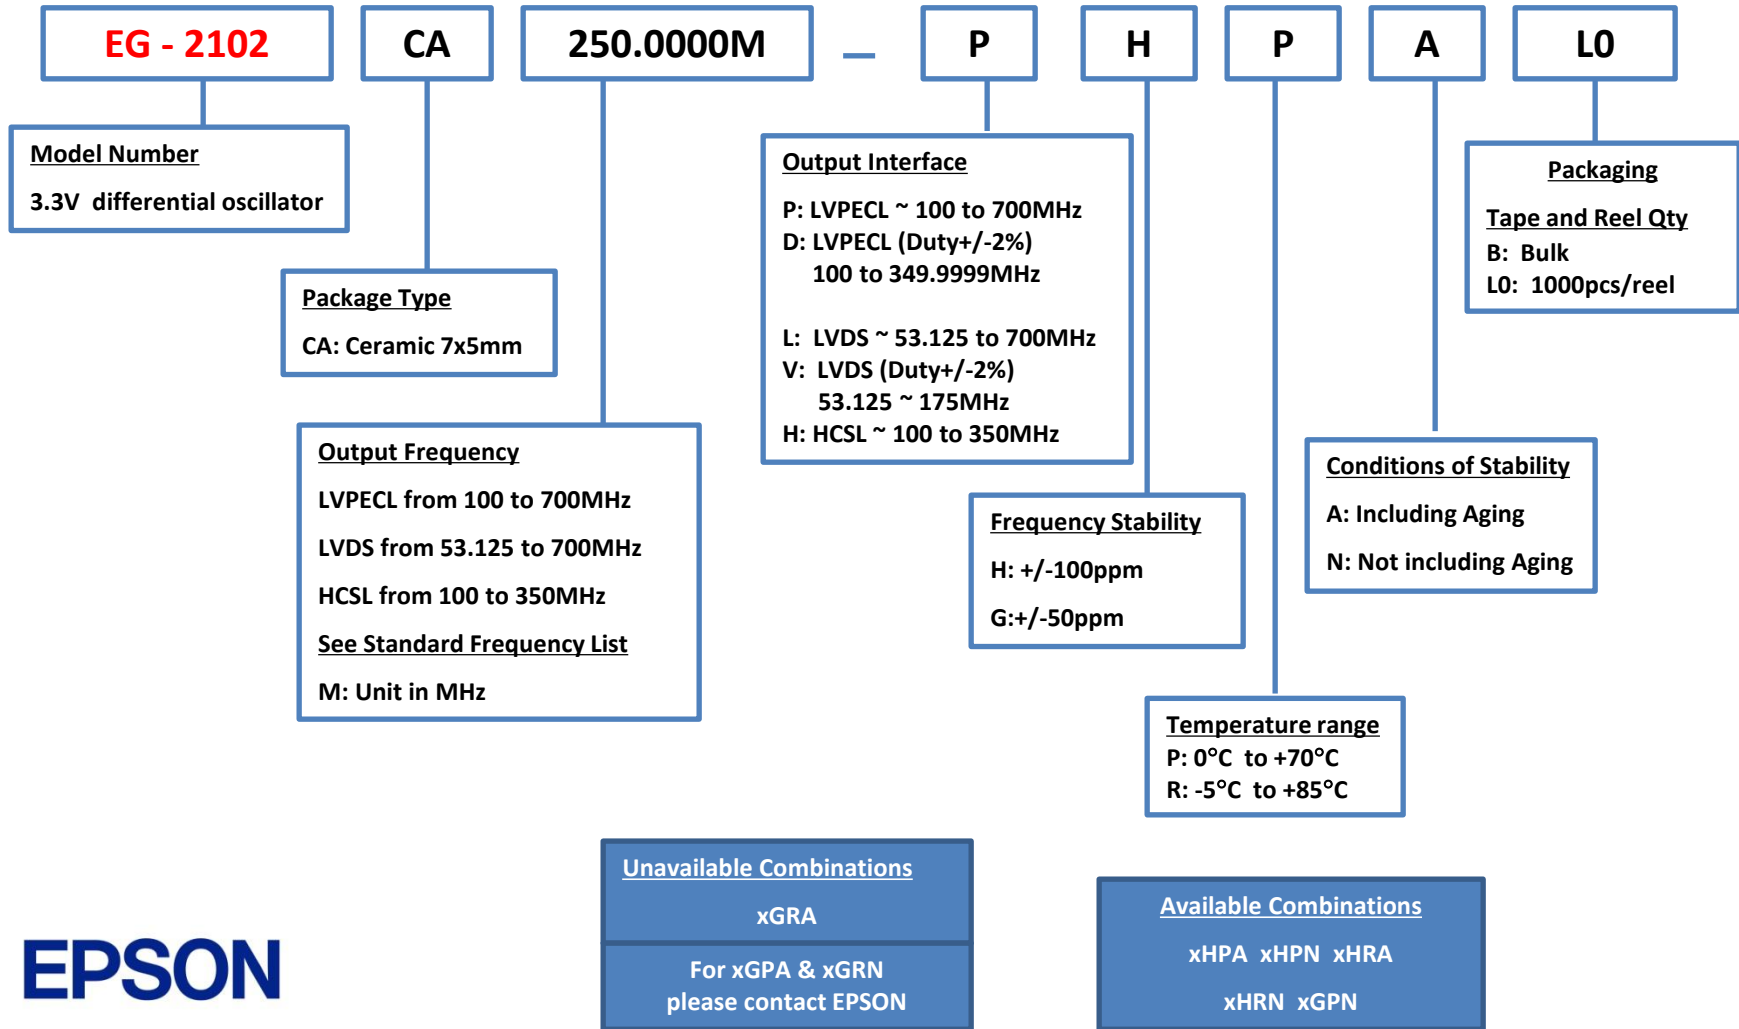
EG - 2102 CA 250.0000M _ P H P A L0

Model Number
3.3V differential oscillator

Package Type
CA: Ceramic 7x5mm

Output Frequency
LVPECL from 100 to 700MHz
LVDS from 53.125 to 700MHz
HCSL from 100 to 350MHz
See Standard Frequency List
M: Unit in MHz

Output Interface
P: LVPECL ~ 100 to 700MHz
D: LVPECL (Duty+/-2%)
100 to 349.9999MHz

L: LVDS ~ 53.125 to 700MHz
V: LVDS (Duty+/-2%)
53.125 ~ 175MHz
H: HCSL ~ 100 to 350MHz

Frequency Stability
H: +/-100ppm
G:+/-50ppm

Temperature range
P: 0°C to +70°C
R: -5°C to +85°C

Conditions of Stability
A: Including Aging
N: Not including Aging

Packaging
Tape and Reel Qty
B: Bulk
L0: 1000pcs/reel

Unavailable Combinations
xGRA
For xGPA & xGRN
please contact EPSON

Available Combinations
xHPA xHPN xHRA
xHRN xGPN

EPSON